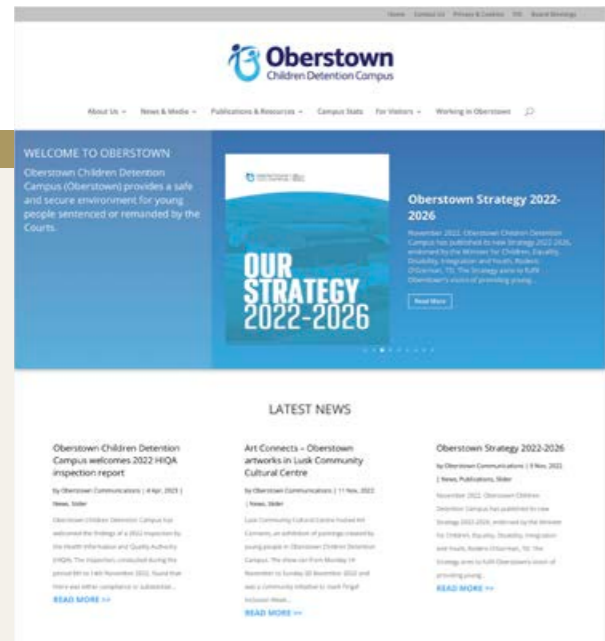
Home Contact Us Privacy & Cookies FOI Board Meetings

Oberstown
Children Detention Campus

About Us News & Media Publications & Resources Campus Stats For Visitors Working in Oberstown

WELCOME TO OBERSTOWN

Oberstown Children Detention Campus (Oberstown) provides a safe and secure environment for young people sentenced or remanded by the Courts.

OUR STRATEGY 2022-2026

Oberstown Strategy 2022-2026

November 2022. Oberstown Children Detention Campus has published its new Strategy 2022-2026, endorsed by the Minister for Children, Equality, Disability, Integration and Youth, Roderic O'Gorman, TD. The Strategy aims to fulfil Oberstown's vision of providing young...

Read More

LATEST NEWS

Oberstown Children Detention Campus welcomes 2022 HIQA inspection report

by Oberstown Communications | 4 Apr, 2023 | News, Slider

Oberstown Children Detention Campus has welcomed the findings of a 2022 inspection by the Health Information and Quality Authority (HIQA). The inspection, conducted during the period 8th to 14th November 2022, found that there was either compliance or substantial...

READ MORE >>

Art Connects – Oberstown artworks in Lusk Community Cultural Centre

by Oberstown Communications | 11 Nov, 2022 | News, Slider

Lusk Community Cultural Centre hosted Art Connects, an exhibition of paintings created by young people in Oberstown Children Detention Campus. The show ran from Monday 14 November to Sunday 20 November 2022 and was a community initiative to mark Fingal Inclusion Week...

READ MORE >>

Oberstown Strategy 2022-2026

by Oberstown Communications | 9 Nov, 2022 | News, Publications, Slider

November 2022. Oberstown Children Detention Campus has published its new Strategy 2022-2026, endorsed by the Minister for Children, Equality, Disability, Integration and Youth, Roderic O'Gorman, TD. The Strategy aims to fulfil Oberstown's vision of providing young...

READ MORE >>